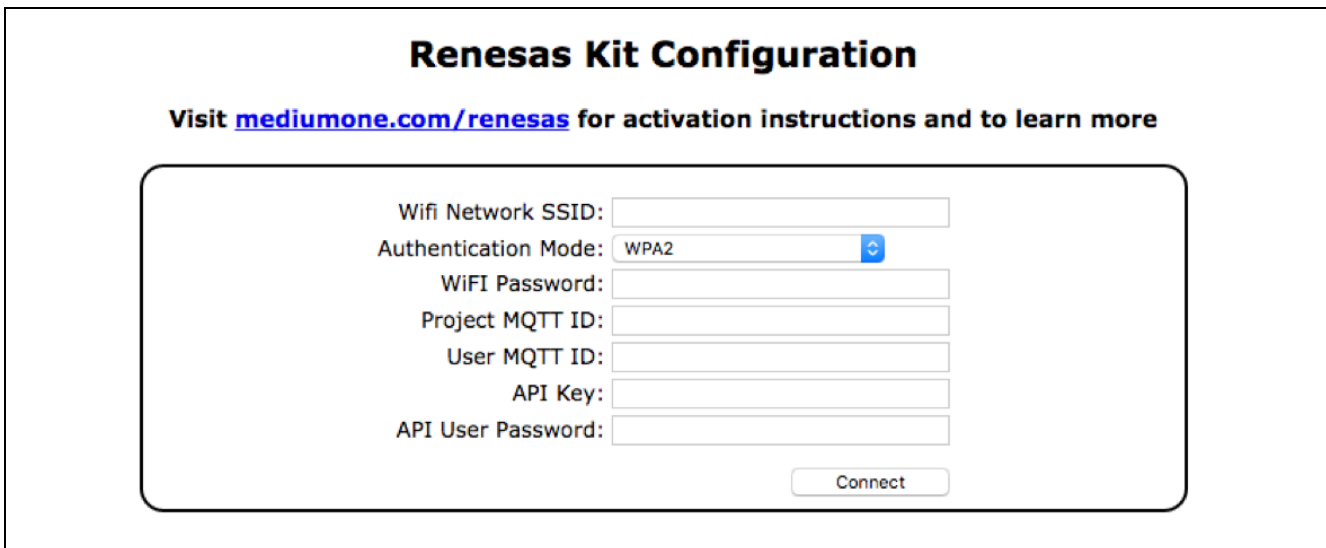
Renesas Kit Configuration

Visit mediumone.com/renesas for activation instructions and to learn more

Wifi Network SSID:
Authentication Mode: WPA2
WiFI Password:
Project MQTT ID:
User MQTT ID:
API Key:
API User Password:

Connect